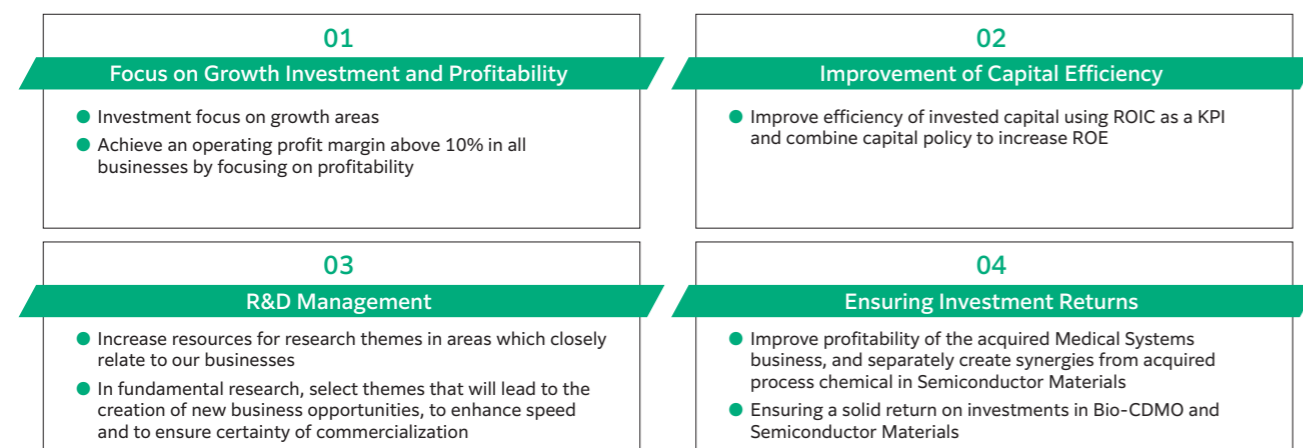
01

Focus on Growth Investment and Profitability

- Investment focus on growth areas
- Achieve an operating profit margin above 10% in all businesses by focusing on profitability

02

Improvement of Capital Efficiency

- Improve efficiency of invested capital using ROIC as a KPI and combine capital policy to increase ROE

03

R&D Management

- Increase resources for research themes in areas which closely relate to our businesses
- In fundamental research, select themes that will lead to the creation of new business opportunities, to enhance speed and to ensure certainty of commercialization

04

Ensuring Investment Returns

- Improve profitability of the acquired Medical Systems business, and separately create synergies from acquired process chemical in Semiconductor Materials
- Ensuring a solid return on investments in Bio-CDMO and Semiconductor Materials